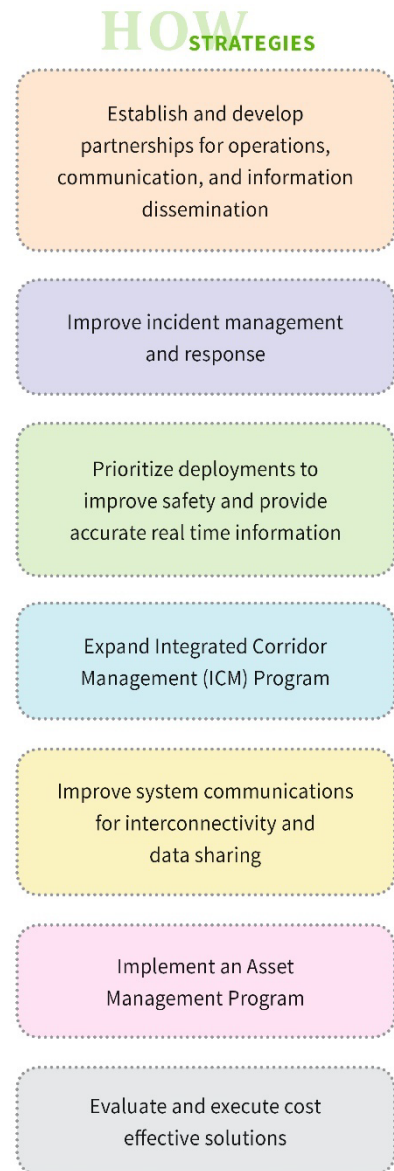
HOW STRATEGIES

Establish and develop partnerships for operations, communication, and information dissemination

Improve incident management and response

Prioritize deployments to improve safety and provide accurate real time information

Expand Integrated Corridor Management (ICM) Program

Improve system communications for interconnectivity and data sharing

Implement an Asset Management Program

Evaluate and execute cost effective solutions